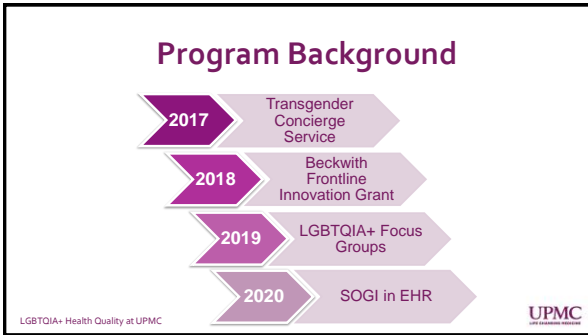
Program Background

2017
Transgender Concierge Service

2018
Beckwith Frontline Innovation Grant

2019
LGBTQIA+ Focus Groups

2020
SOGI in EHR

LGBTQIA+ Health Quality at UPMC

UPMC
LIFE CHANGING MEDICINE